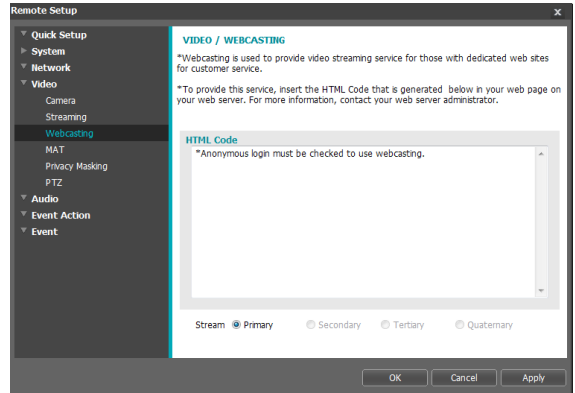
Remote Setup

Quick Setup
System
Network
Video
Camera
Streaming
Webcasting
MAT
Privacy Masking
PTZ
Audio
Event Action
Event

VIDEO / WEBCASTING

*Webcasting is used to provide video streaming service for those with dedicated web sites for customer service.

*To provide this service, insert the HTML Code that is generated below in your web page on your web server. For more information, contact your web server administrator.

HTML Code

*Anonymous login must be checked to use webcasting.

Stream Primary Secondary Tertiary Quaternary

OK Cancel Apply